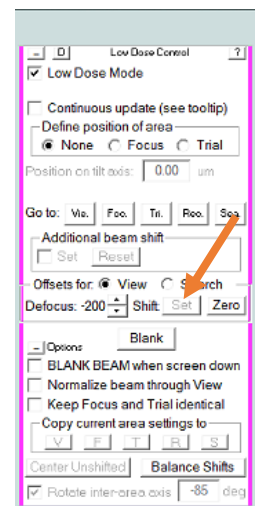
- D Low Dose Control ?

Low Dose Mode

Continuous update (see tooltip)

Define position of area

None Focus Trial

Position on tilt axis: 0.00 um

Go to: Vie. Foc. Tri. Rec. Sea.

Additional beam shift

Set Reset

Offsets for: View Search

Defocus: -200 Shift: Set Zero

- Options Blank

BLANK BEAM when screen down

Normalize beam through View

Keep Focus and Trial identical

Copy current area settings to

V F T R S

Center Unshifted Balance Shifts

Rotate inter-area axis -85 deg